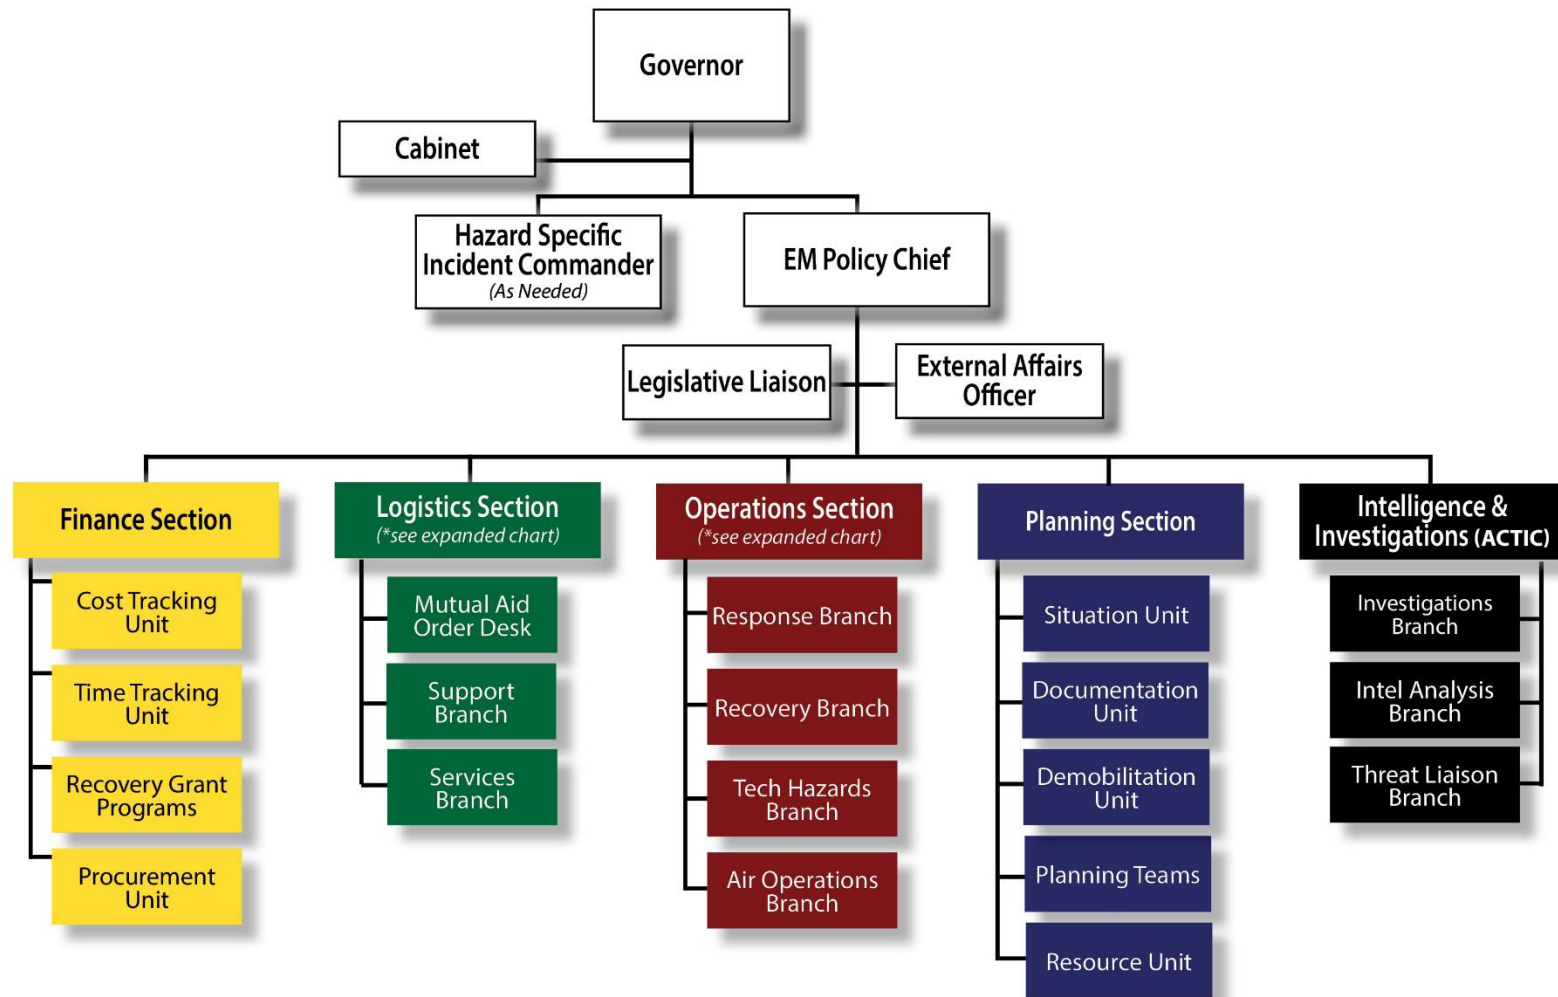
Governor

Cabinet

Hazard Specific Incident Commander (As Needed)

EM Policy Chief

Legislative Liaison

External Affairs Officer

Finance Section

Cost Tracking Unit

Time Tracking Unit

Recovery Grant Programs

Procurement Unit

Logistics Section (*see expanded chart)

Mutual Aid Order Desk

Support Branch

Services Branch

Operations Section (*see expanded chart)

Response Branch

Recovery Branch

Tech Hazards Branch

Air Operations Branch

Planning Section

Situation Unit

Documentation Unit

Demobilitation Unit

Planning Teams

Resource Unit

Intelligence & Investigations (ACTIC)

Investigations Branch

Intel Analysis Branch

Threat Liaison Branch